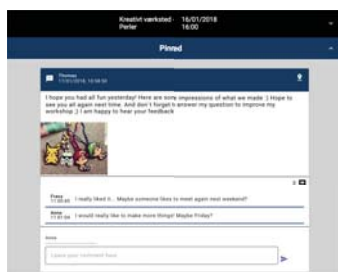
Kreativt værksted - 16/01/2018
Perter 16:00

Pinned

Thomas
17/01/2018, 10:58:30

I hope you had all fun yesterday! Here are some impressions of what we made :) Hope to see you all again next time. And don't forget to answer my question to improve my workshop :) I am happy to hear your feedback

2

Franz
17:00:00 I really liked it... Maybe someone likes to meet again next weekend?

Anna
17:01:00 I would really like to make more things! Maybe Friday?

Anna

Leave your comment here